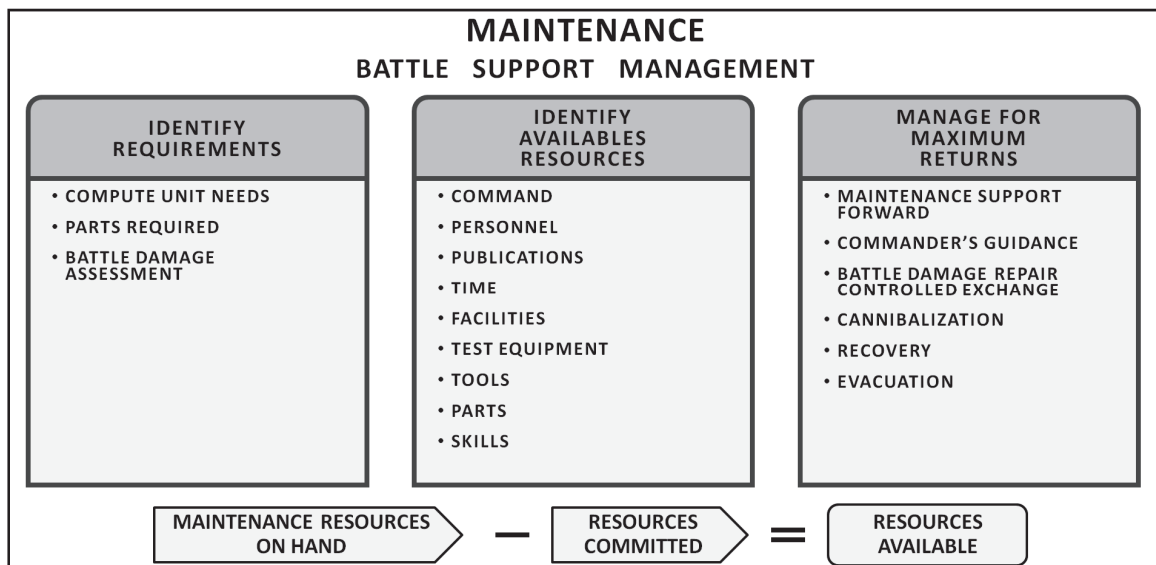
MAINTENANCE
BATTLE SUPPORT MANAGEMENT

IDENTIFY REQUIREMENTS

• COMPUTE UNIT NEEDS
• PARTS REQUIRED
• BATTLE DAMAGE ASSESSMENT

IDENTIFY AVAILABLES RESOURCES

• COMMAND
• PERSONNEL
• PUBLICATIONS
• TIME
• FACILITIES
• TEST EQUIPMENT
• TOOLS
• PARTS
• SKILLS

MANAGE FOR MAXIMUM RETURNS

• MAINTENANCE SUPPORT FORWARD
• COMMANDER'S GUIDANCE
• BATTLE DAMAGE REPAIR CONTROLLED EXCHANGE
• CANNIBALIZATION
• RECOVERY
• EVACUATION

MAINTENANCE RESOURCES ON HAND – RESOURCES COMMITTED = RESOURCES AVAILABLE